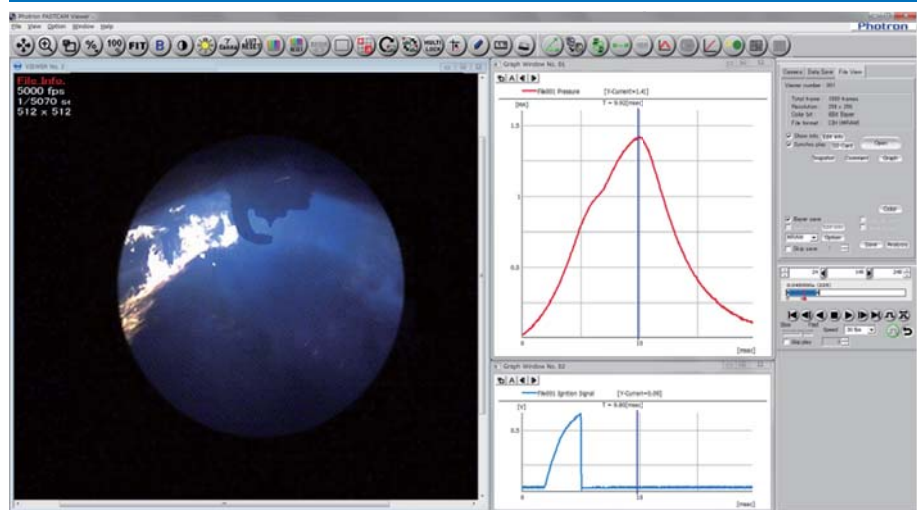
Photron FASTCAM Viewer
File View Option Window Help
Photron
100 FIT B
VIEWER No. 1
File Info.
5000 fps
1/5070 s
512 x 512
Graph Window No. 01
File001 Pressure [Y-Current=1.41]
T = 9.60[msec]
[MPa]
1.5
1
0.5
10
[msec]
Graph Window No. 02
File001 Ignition Signal [Y-Current=0.00]
T = 9.60[msec]
[V]
0.5
0
10
[msec]
Camera Data Save File View
Viewer number 001
Total frame 1000 frames
Resolution 256 x 256
Color bit 8Bit Bayer
File format CIH (MRAW)
Show info
Synchro play
Open
Snapshot
Graph
Color
Bayer save
Option
Skip save
Save
Analysis
Skip play
Speed 30 fps